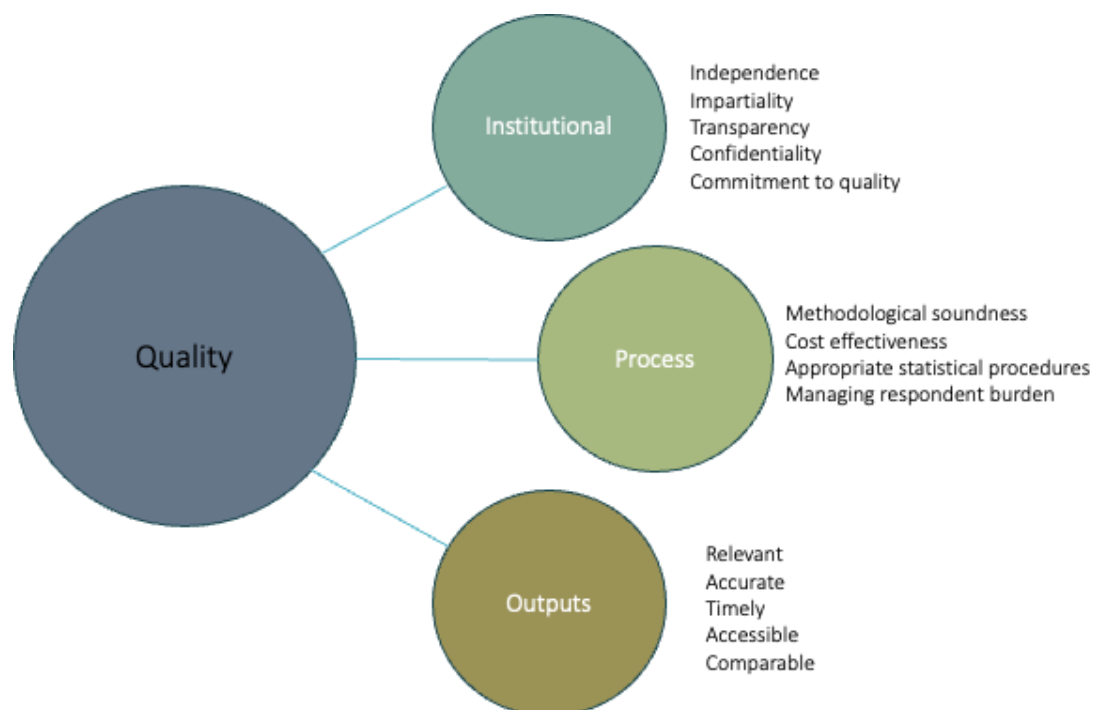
Quality

Institutional

Independence
Impartiality
Transparency
Confidentiality
Commitment to quality

Process

Methodological soundness
Cost effectiveness
Appropriate statistical procedures
Managing respondent burden

Outputs

Relevant
Accurate
Timely
Accessible
Comparable